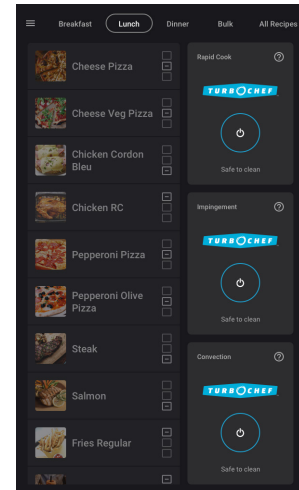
Breakfast
Lunch
Dinner
Bulk
All Recipes

Cheese Pizza
Cheese Veg Pizza
Chicken Cordon Bleu
Chicken RC
Pepperoni Pizza
Pepperoni Olive Pizza
Steak
Salmon
Fries Regular

Rapid Cook
?
TURBOCHEF
Safe to clean

Impingement
?
TURBOCHEF
Safe to clean

Convection
?
TURBOCHEF
Safe to clean